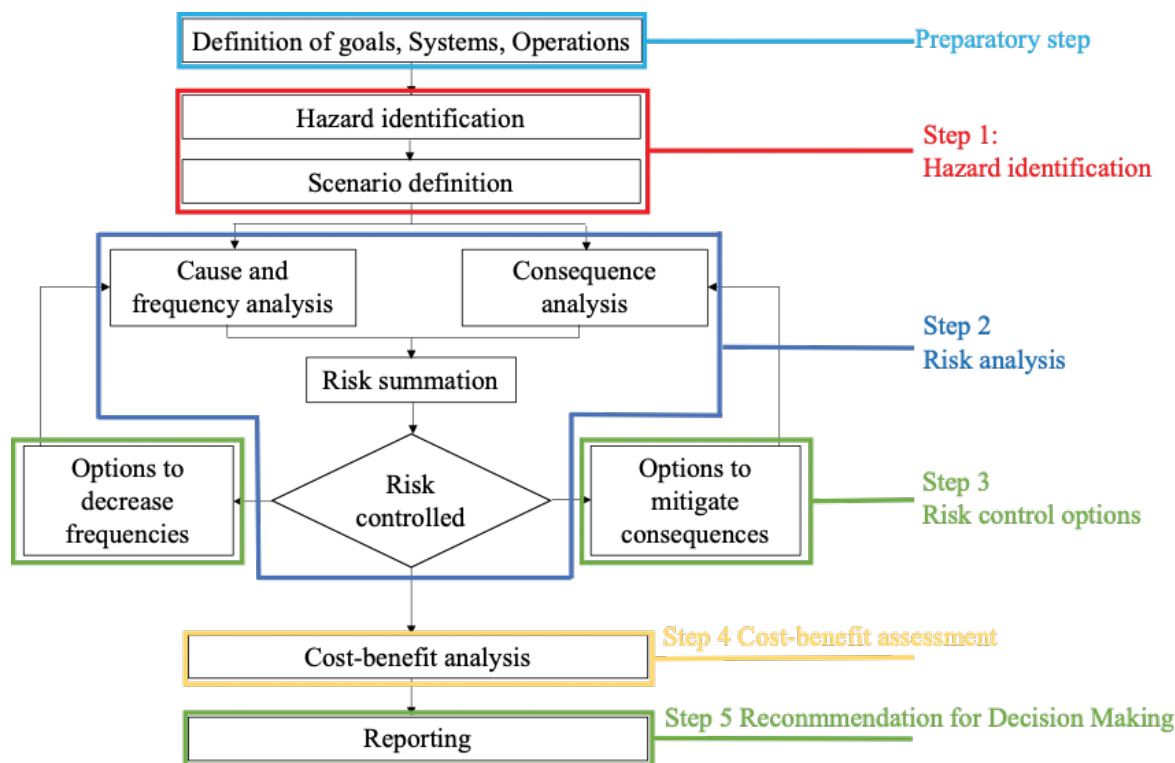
Definition of goals, Systems, Operations

Preparatory step

Hazard identification

Scenario definition

Step 1:
Hazard identification

Cause and frequency analysis

Consequence analysis

Step 2
Risk analysis

Risk summation

Options to decrease frequencies

Risk controlled

Options to mitigate consequences

Step 3
Risk control options

Cost-benefit analysis

Step 4 Cost-benefit assessment

Reporting

Step 5 Recommmendation for Decision Making